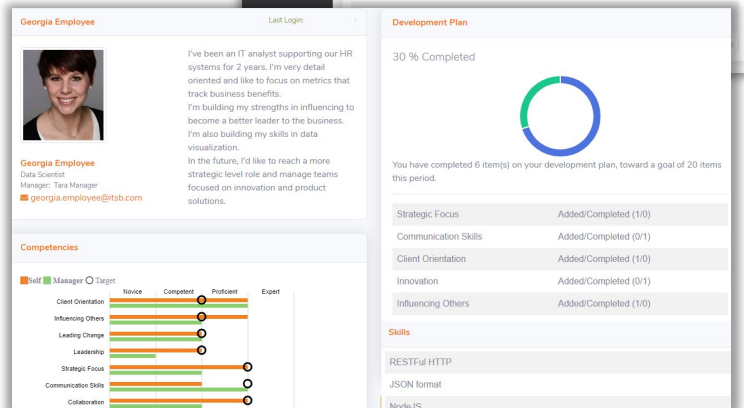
Georgia Employee

Last Login:

I've been an IT analyst supporting our HR systems for 2 years. I'm very detail oriented and like to focus on metrics that track business benefits.
I'm building my strengths in influencing to become a better leader to the business.
I'm also building my skills in data visualization.
In the future, I'd like to reach a more strategic level role and manage teams focused on innovation and product solutions.

Georgia Employee
Data Scientist
Manager: Tara Manager
georgia.employee@itsb.com

Competencies

Self Manager Target

Novice Competent Proficient Expert

Client Orientation
Influencing Others
Leading Change
Leadership
Strategic Focus
Communication Skills
Collaboration

Development Plan

30 % Completed

You have completed 6 item(s) on your development plan, toward a goal of 20 items this period.

| Strategic Focus | Added/Completed (1/0) |
|---|---|
| Communication Skills | Added/Completed (0/1) |
| Client Orientation | Added/Completed (1/0) |
| Innovation | Added/Completed (0/1) |
| Influencing Others | Added/Completed (1/0) |

Skills

RESTFul HTTP
JSON format
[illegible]